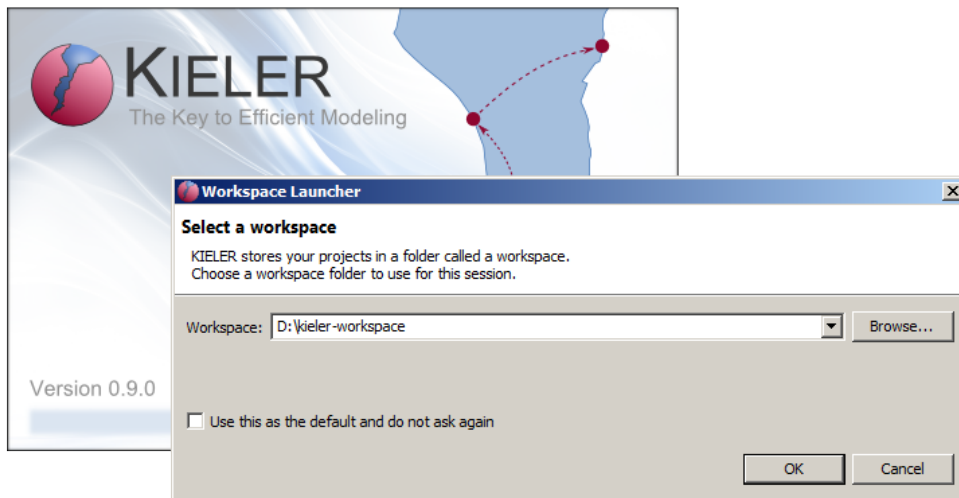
KIELER
The Key to Efficient Modeling

Version 0.9.0

Workspace Launcher

Select a workspace

KIELER stores your projects in a folder called a workspace.
Choose a workspace folder to use for this session.

Workspace: D:\kieler-workspace

Browse...

Use this as the default and do not ask again

OK

Cancel